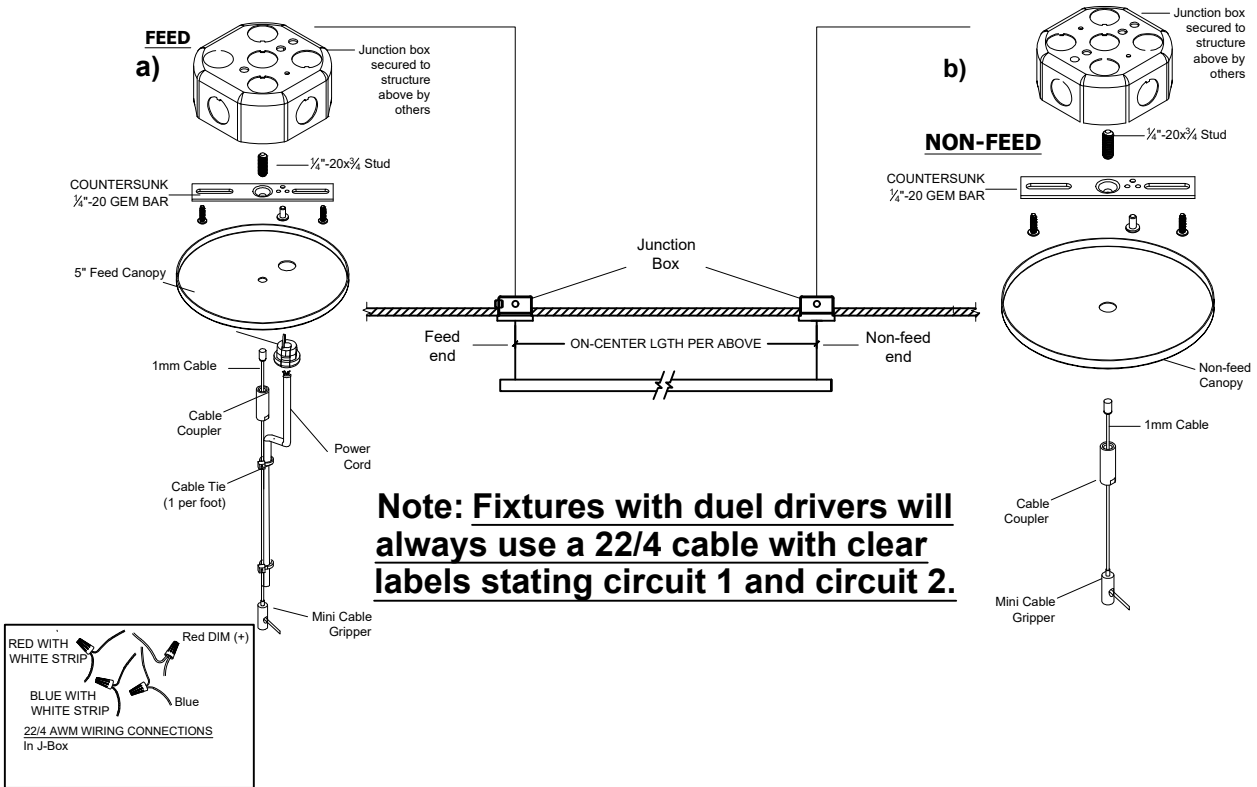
FEED
a)
Junction box secured to structure above by others
¼"-20x¾ Stud
COUNTERSUNK ¼"-20 GEM BAR
5" Feed Canopy
1mm Cable
Cable Coupler
Power Cord
Cable Tie (1 per foot)
Mini Cable Gripper

RED WITH WHITE STRIP
Red DIM (+)
BLUE WITH WHITE STRIP
Blue
22/4 AWM WIRING CONNECTIONS
In J-Box

Junction Box
Feed end
ON-CENTER LGTH PER ABOVE
Non-feed end

Note: Fixtures with duel drivers will always use a 22/4 cable with clear labels stating circuit 1 and circuit 2.

b)
Junction box secured to structure above by others
NON-FEED
¼"-20x¾ Stud
COUNTERSUNK ¼"-20 GEM BAR
Non-feed Canopy
1mm Cable
Cable Coupler
Mini Cable Gripper